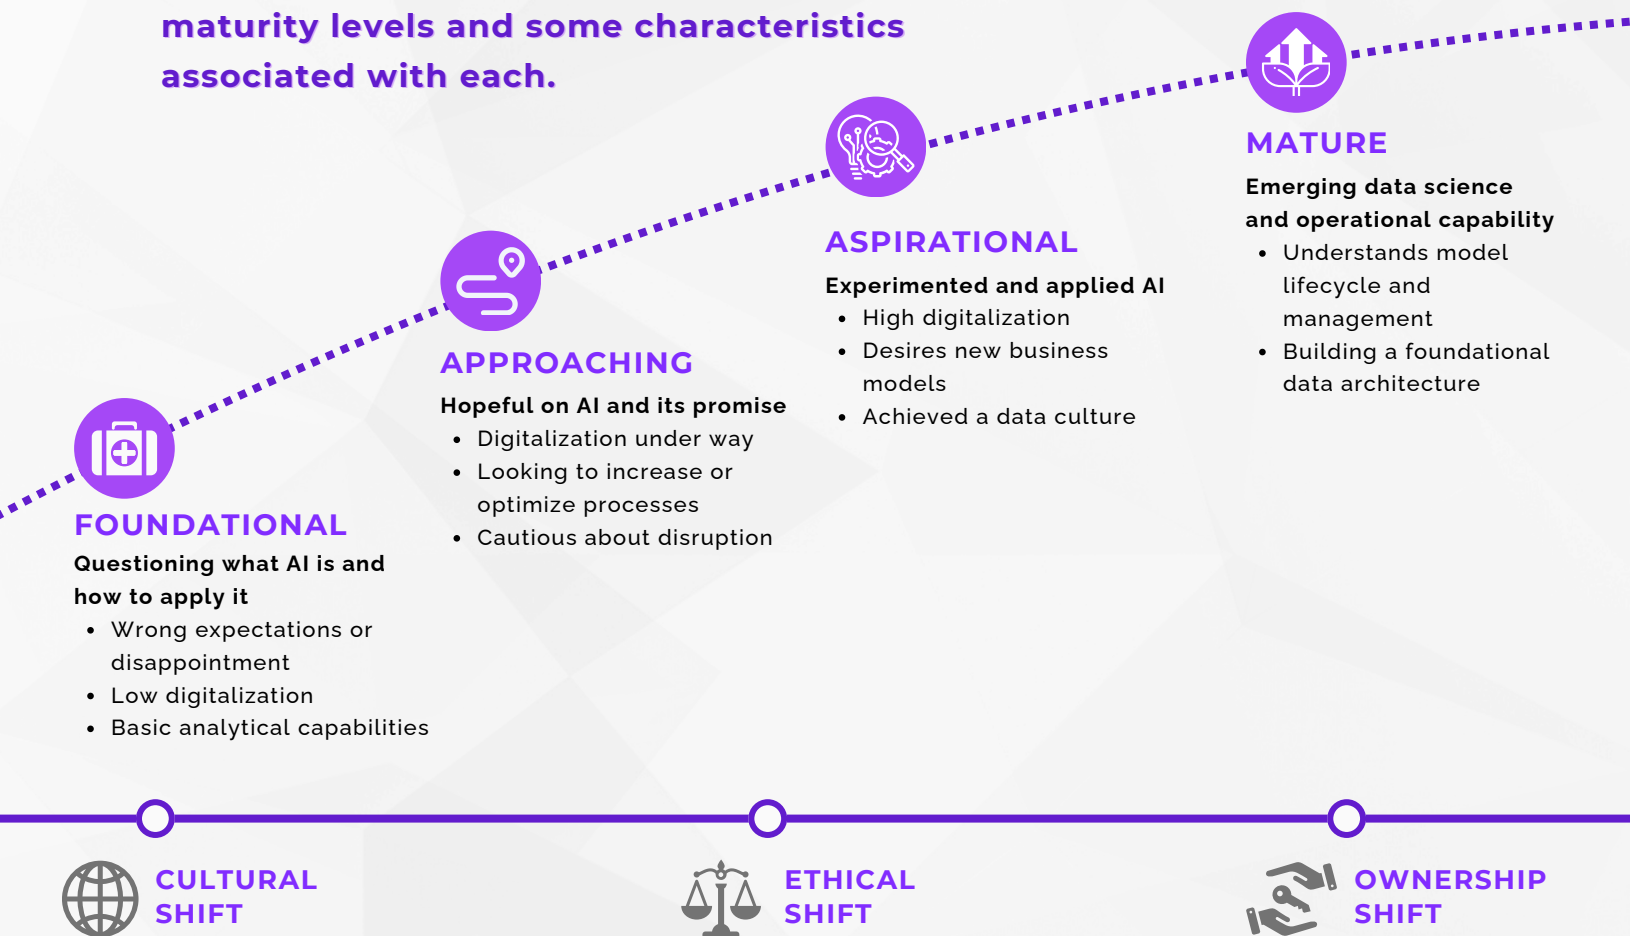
maturity levels and some characteristics associated with each.

MATURE
Emerging data science and operational capability
- Understands model lifecycle and management
- Building a foundational data architecture

ASPIRATIONAL
Experimented and applied AI
- High digitalization
- Desires new business models
- Achieved a data culture

APPROACHING
Hopeful on AI and its promise
- Digitalization under way
- Looking to increase or optimize processes
- Cautious about disruption

FOUNDATIONAL
Questioning what AI is and how to apply it
- Wrong expectations or disappointment
- Low digitalization
- Basic analytical capabilities

CULTURAL SHIFT

ETHICAL SHIFT

OWNERSHIP SHIFT